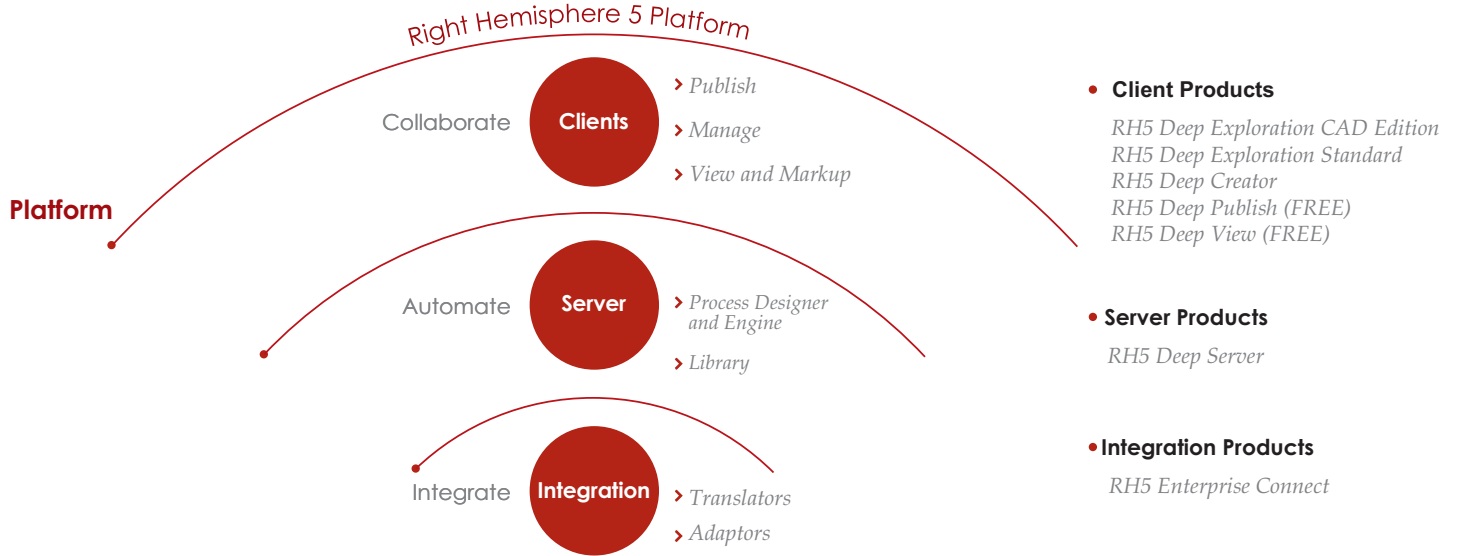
Right Hemisphere 5 Platform

Platform

Collaborate

Clients

Publish

Manage

View and Markup

Automate

Server

Process Designer and Engine

Library

Integrate

Integration

Translators

Adaptors

Client Products

RH5 Deep Exploration CAD Edition
RH5 Deep Exploration Standard
RH5 Deep Creator
RH5 Deep Publish (FREE)
RH5 Deep View (FREE)

Server Products

RH5 Deep Server

Integration Products

RH5 Enterprise Connect